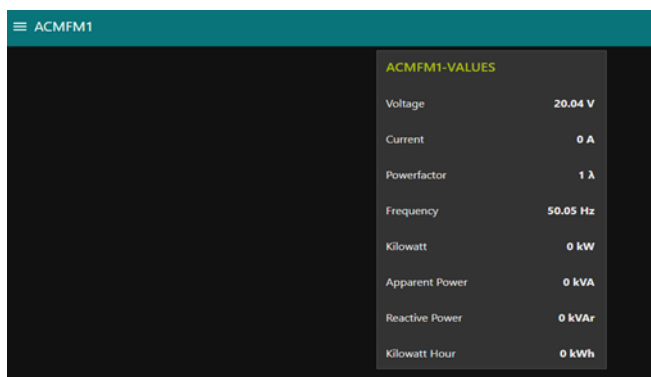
≡ ACMFM1

ACMFM1-VALUES

| | |
|---|---|
| Voltage | 20.04 V |
| Current | 0 A |
| Powerfactor | 1 λ |
| Frequency | 50.05 Hz |
| Kilowatt | 0 kW |
| Apparent Power | 0 kVA |
| Reactive Power | 0 kVAr |
| Kilowatt Hour | 0 kWh |